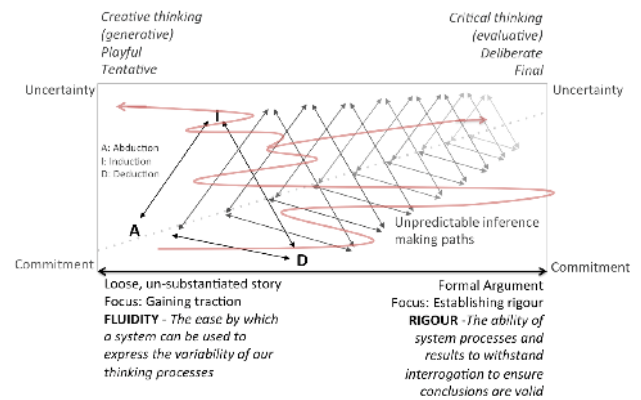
Creative thinking
(generative)
Playful
Tentative

Critical thinking
(evaluative)
Deliberate
Final

Uncertainty

Uncertainty

A: Abduction
I: Induction
D: Deduction

I

A

D

Unpredictable inference making paths

Commitment

Commitment

Loose, un-substantiated story
Focus: Gaining traction
**FLUIDITY** - *The ease by which a system can be used to express the variability of our thinking processes*

Formal Argument
Focus: Establishing rigour
**RIGOUR** -*The ability of system processes and results to withstand interrogation to ensure conclusions are valid*